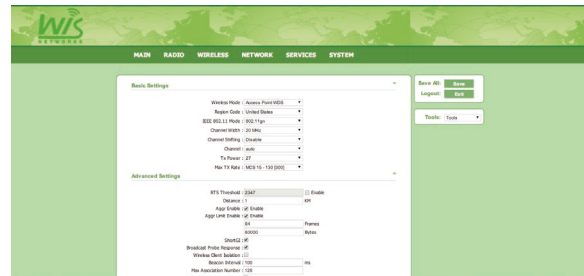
WIS NETWORKS

MAIN RADIO WIRELESS NETWORK SERVICES SYSTEM

Basic Settings

Wireless Mode : Access Point WDS
Region Code : United States
IEEE 802.11 Mode : 802.11gn
Channel Width : 20 MHz
Channel Shifting : Disable
Channel : auto
Tx Power : 27
Max TX Rate : MCS 15 - 130 [300]

Advanced Settings

RTS Threshold : 2347 Enable
Distance : 1 KM
Aggr Enable : Enable
Aggr Limit Enable : Enable
64 Frames
50000 Bytes
ShortGI :
Broadcast Probe Response :
Wireless Client Isolation :
Beacon Interval : 100 ms
Max Association Number : 128

Save All: Save
Logout: Exit

Tools: Tools